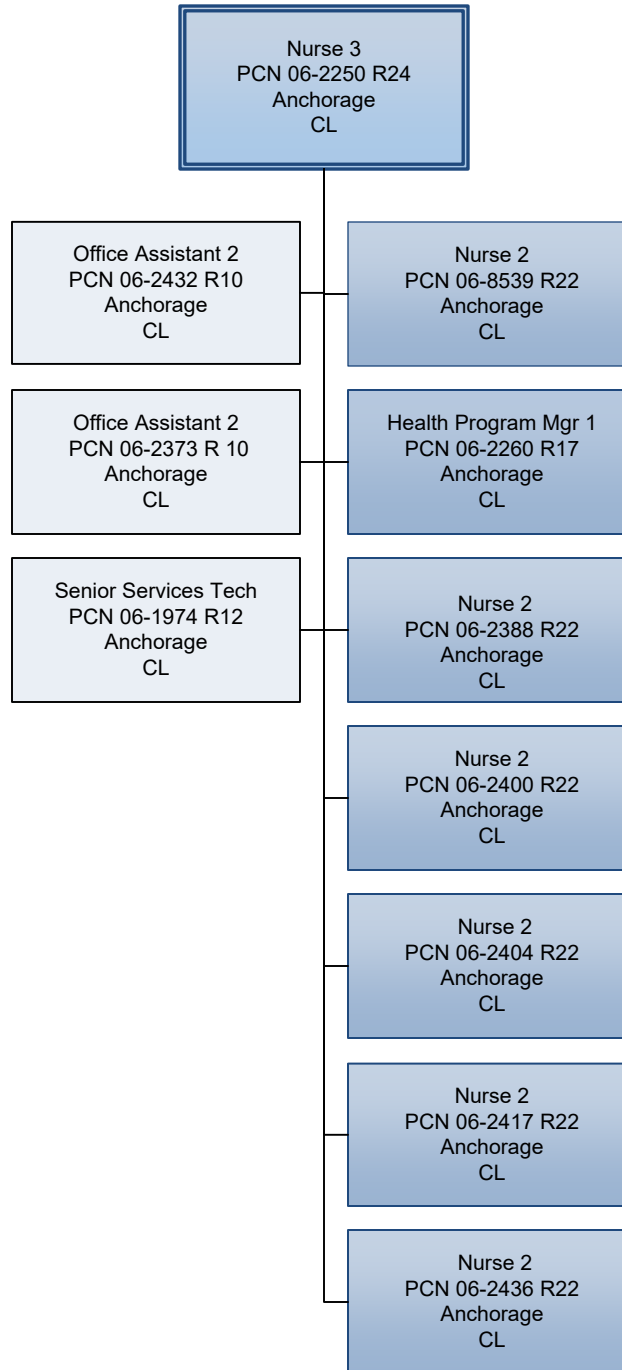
Nurse 3
PCN 06-2250 R24
Anchorage
CL

Office Assistant 2
PCN 06-2432 R10
Anchorage
CL

Nurse 2
PCN 06-8539 R22
Anchorage
CL

Office Assistant 2
PCN 06-2373 R 10
Anchorage
CL

Health Program Mgr 1
PCN 06-2260 R17
Anchorage
CL

Senior Services Tech
PCN 06-1974 R12
Anchorage
CL

Nurse 2
PCN 06-2388 R22
Anchorage
CL

Nurse 2
PCN 06-2400 R22
Anchorage
CL

Nurse 2
PCN 06-2404 R22
Anchorage
CL

Nurse 2
PCN 06-2417 R22
Anchorage
CL

Nurse 2
PCN 06-2436 R22
Anchorage
CL